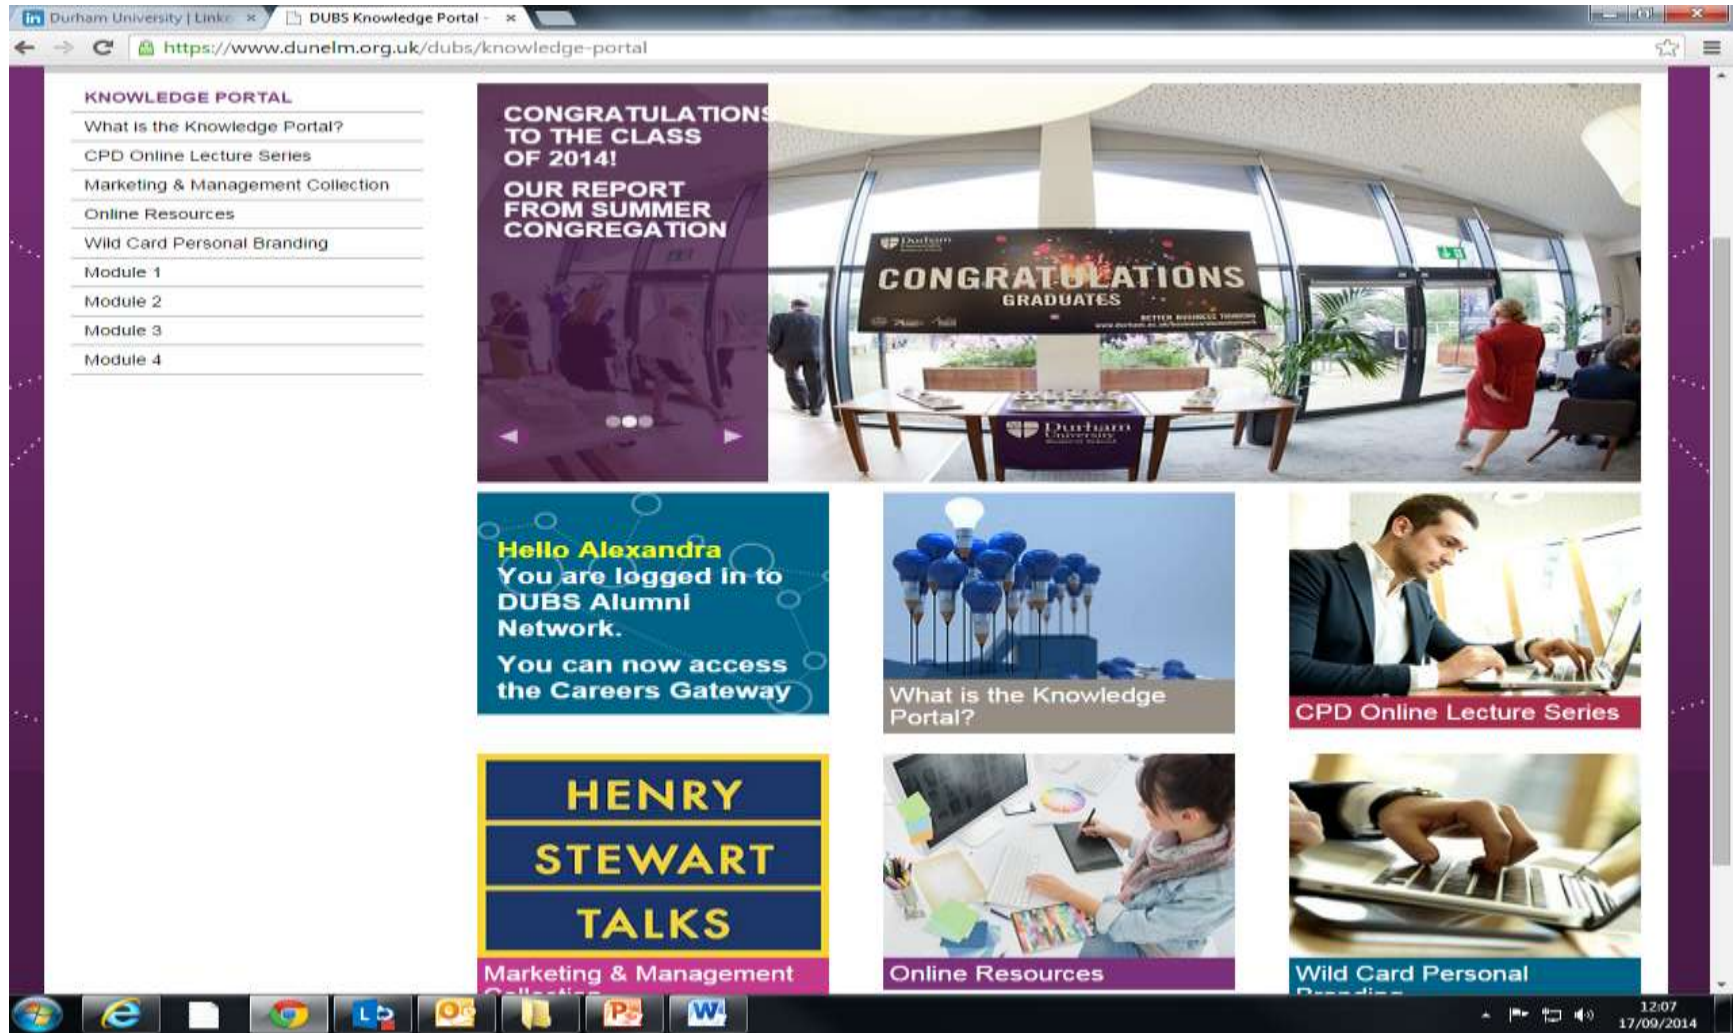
Durham University | Linke ×
DUBS Knowledge Portal - ×
https://www.dunelm.org.uk/dubs/knowledge-portal

KNOWLEDGE PORTAL
What is the Knowledge Portal?
CPD Online Lecture Series
Marketing & Management Collection
Online Resources
Wild Card Personal Branding
Module 1
Module 2
Module 3
Module 4

CONGRATULATIONS TO THE CLASS OF 2014!
OUR REPORT FROM SUMMER CONGREGATION

Durham
CONGRATULATIONS
GRADUATES
Durham University

Hello Alexandra
You are logged in to DUBS Alumni Network.
You can now access the Careers Gateway

What is the Knowledge Portal?

CPD Online Lecture Series

HENRY
STEWART
TALKS
Marketing & Management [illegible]

Online Resources

Wild Card Personal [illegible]

12:07
17/09/2014